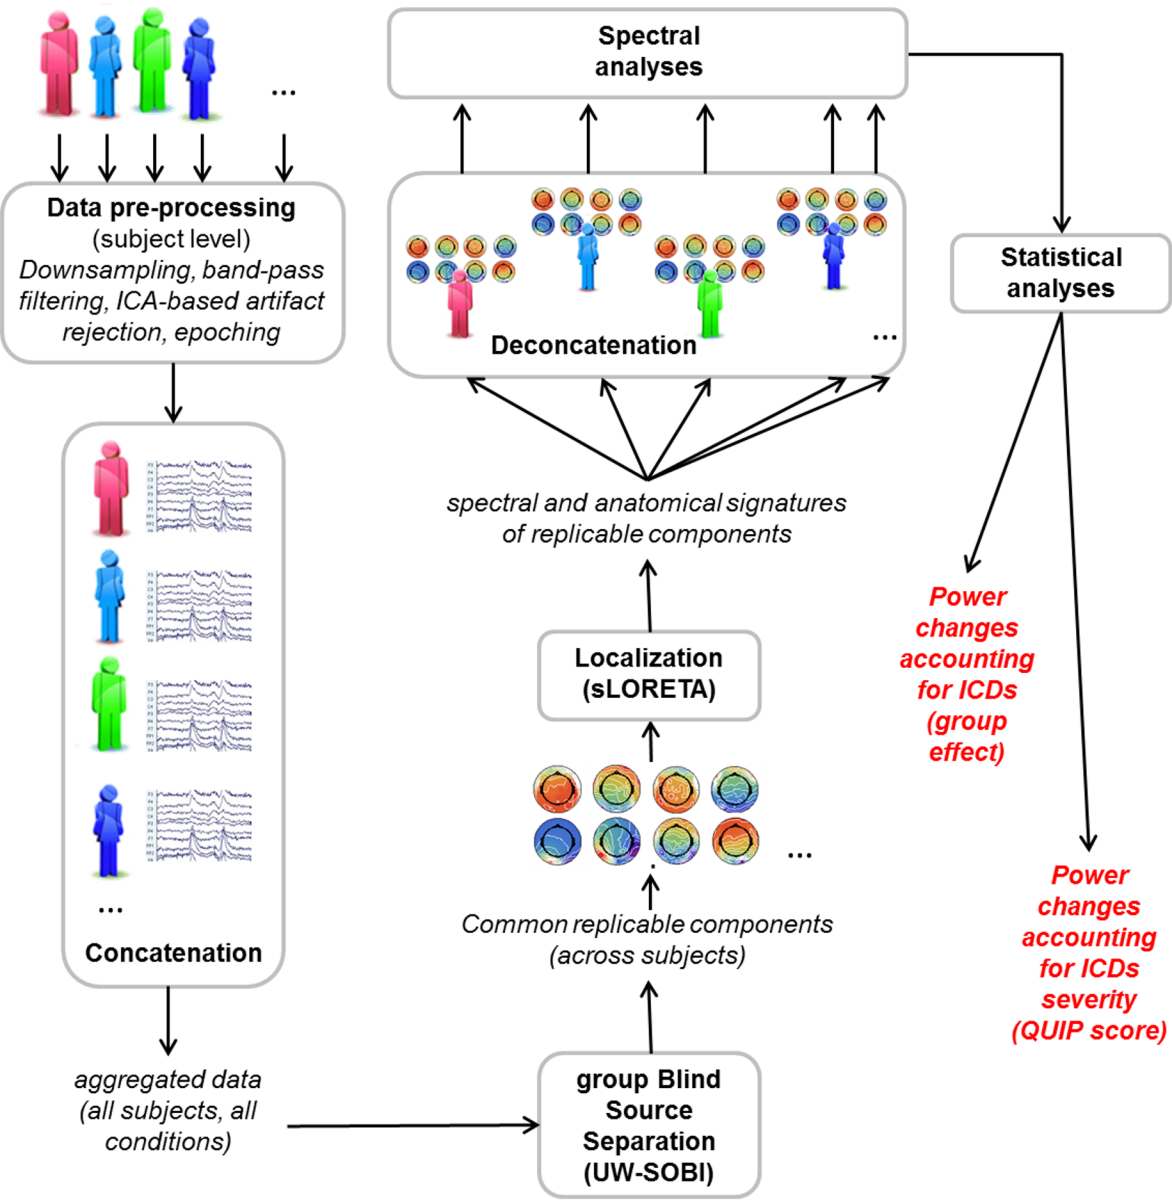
...

Data pre-processing
(subject level)
Downsampling, band-pass filtering, ICA-based artifact rejection, epoching

...

Concatenation

aggregated data (all subjects, all conditions)

Spectral analyses

Deconcatenation

...

spectral and anatomical signatures of replicable components

Localization (sLORETA)

...

Common replicable components (across subjects)

group Blind Source Separation (UW-SOBI)

Statistical analyses

Power changes accounting for ICDs (group effect)

Power changes accounting for ICDs severity (QUIP score)